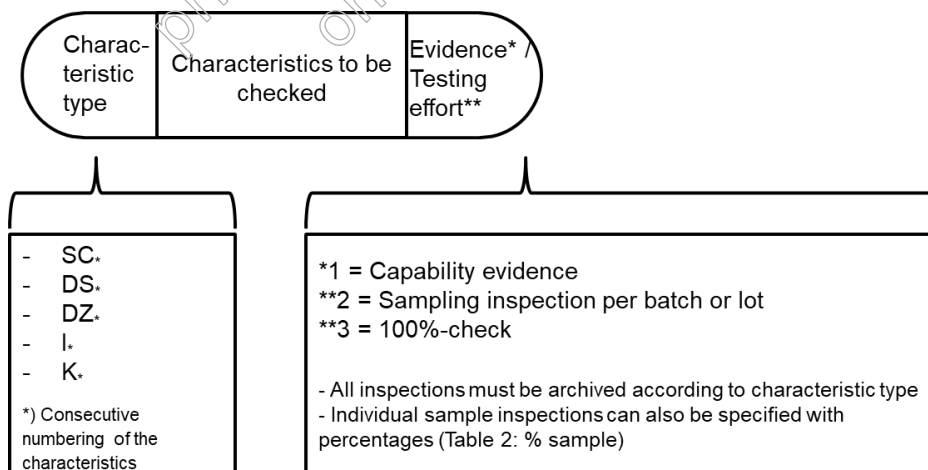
| Characteristic type | Characteristics to be checked | Evidence* / Testing effort** |
|---|---|---|

- SC*
- DS*
- DZ*
- I*
- K*

*) Consecutive numbering of the characteristics

*1 = Capability evidence
**2 = Sampling inspection per batch or lot
**3 = 100%-check

- All inspections must be archived according to characteristic type
- Individual sample inspections can also be specified with percentages (Table 2: % sample)